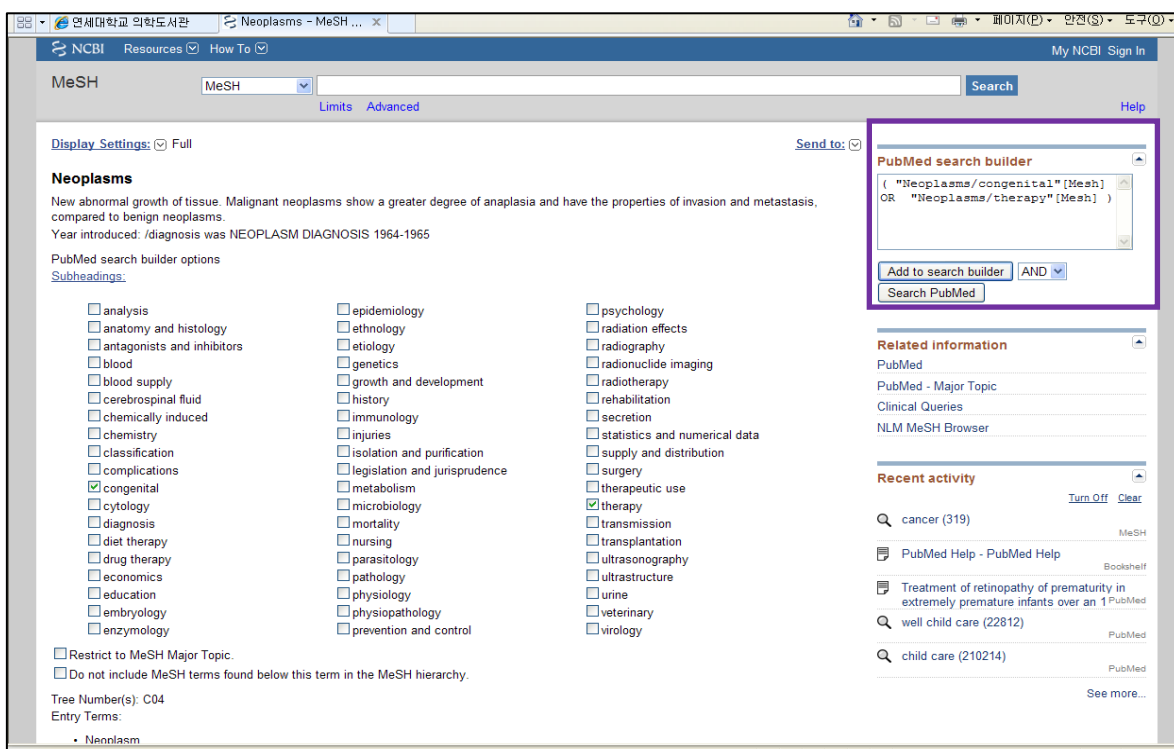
연세대학교 의학도서관 | Neoplasms - MeSH ... ×

페이지(P) ▾ 안전(S) ▾ 도구(O) ▾

NCBI Resources How To

My NCBI Sign In

MeSH

MeSH

Search

Limits Advanced

Help

Display Settings: Full

Send to:

Neoplasms

New abnormal growth of tissue. Malignant neoplasms show a greater degree of anaplasia and have the properties of invasion and metastasis, compared to benign neoplasms.
Year introduced: /diagnosis was NEOPLASM DIAGNOSIS 1964-1965

PubMed search builder options
Subheadings:

| | | |
|---|---|---|
| analysis | epidemiology | psychology |
| anatomy and histology | ethnology | radiation effects |
| antagonists and inhibitors | etiology | radiography |
| blood | genetics | radionuclide imaging |
| blood supply | growth and development | radiotherapy |
| cerebrospinal fluid | history | rehabilitation |
| chemically induced | immunology | secretion |
| chemistry | injuries | statistics and numerical data |
| classification | isolation and purification | supply and distribution |
| complications | legislation and jurisprudence | surgery |
| ☑ congenital | metabolism | therapeutic use |
| cytology | microbiology | ☑ therapy |
| diagnosis | mortality | transmission |
| diet therapy | nursing | transplantation |
| drug therapy | parasitology | ultrasonography |
| economics | pathology | ultrastructure |
| education | physiology | urine |
| embryology | physiopathology | veterinary |
| enzymology | prevention and control | virology |

Restrict to MeSH Major Topic.
Do not include MeSH terms found below this term in the MeSH hierarchy.

Tree Number(s): C04
Entry Terms:

• Neoplasm

PubMed search builder

( "Neoplasms/congenital"[Mesh] OR "Neoplasms/therapy"[Mesh] )

Add to search builder AND

Search PubMed

Related information

PubMed
PubMed - Major Topic
Clinical Queries
NLM MeSH Browser

Recent activity

Turn Off Clear

cancer (319) MeSH

PubMed Help - PubMed Help Bookshelf

Treatment of retinopathy of prematurity in extremely premature infants over an 1 PubMed

well child care (22812) PubMed

child care (210214) PubMed

See more...